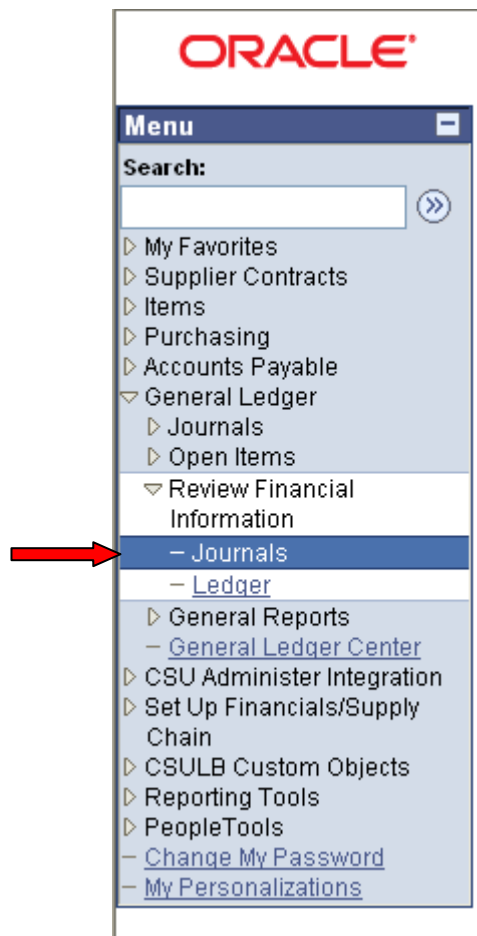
ORACLE

Menu

Search:

My Favorites
Supplier Contracts
Items
Purchasing
Accounts Payable
General Ledger
Journals
Open Items
Review Financial Information
– Journals
– Ledger
General Reports
– General Ledger Center
CSU Administer Integration
Set Up Financials/Supply Chain
CSULB Custom Objects
Reporting Tools
PeopleTools
– Change My Password
– My Personalizations